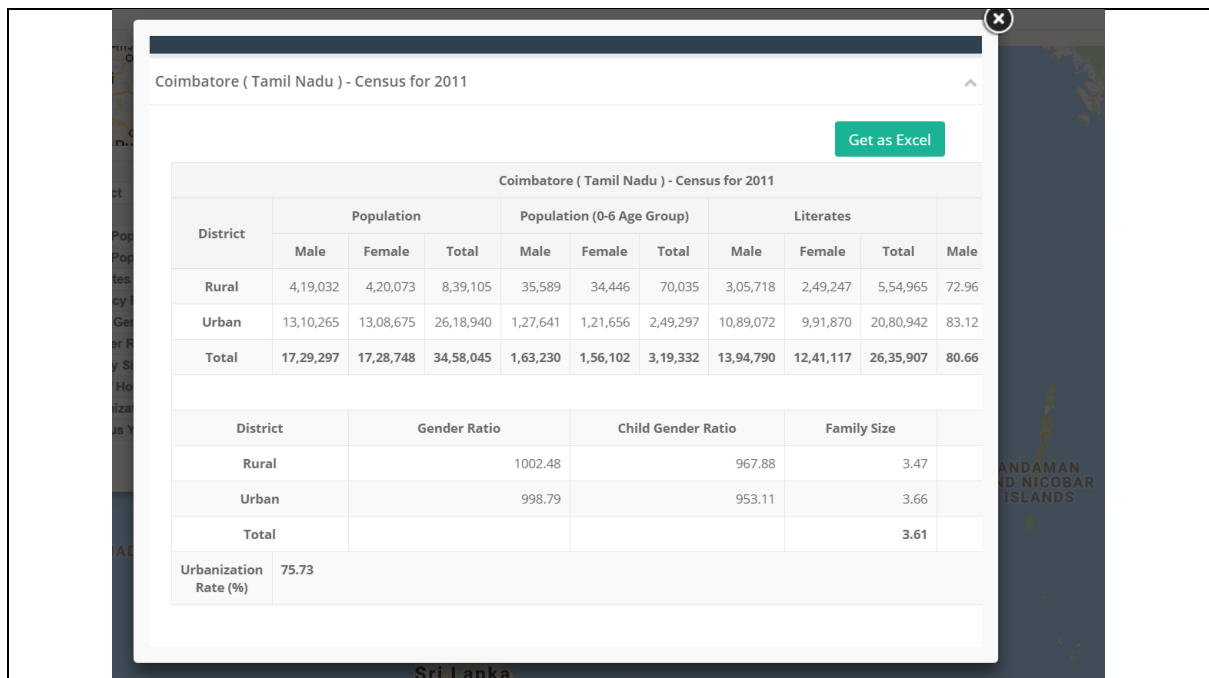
Coimbatore ( Tamil Nadu ) - Census for 2011

Get as Excel

Coimbatore ( Tamil Nadu ) - Census for 2011

| District | Population | | | Population (0-6 Age Group) | | | Literates | | | |
|---|---|---|---|---|---|---|---|---|---|---|
| | Male | Female | Total | Male | Female | Total | Male | Female | Total | Male |
| Rural | 4,19,032 | 4,20,073 | 8,39,105 | 35,589 | 34,446 | 70,035 | 3,05,718 | 2,49,247 | 5,54,965 | 72.96 |
| Urban | 13,10,265 | 13,08,675 | 26,18,940 | 1,27,641 | 1,21,656 | 2,49,297 | 10,89,072 | 9,91,870 | 20,80,942 | 83.12 |
| Total | 17,29,297 | 17,28,748 | 34,58,045 | 1,63,230 | 1,56,102 | 3,19,332 | 13,94,790 | 12,41,117 | 26,35,907 | 80.66 |

| District | Gender Ratio | Child Gender Ratio | Family Size |
|---|---|---|---|
| Rural | 1002.48 | 967.88 | 3.47 |
| Urban | 998.79 | 953.11 | 3.66 |
| Total | | | 3.61 |
| Urbanization Rate (%) | 75.73 | | |

ANDAMAN AND NICOBAR ISLANDS

Sri Lanka